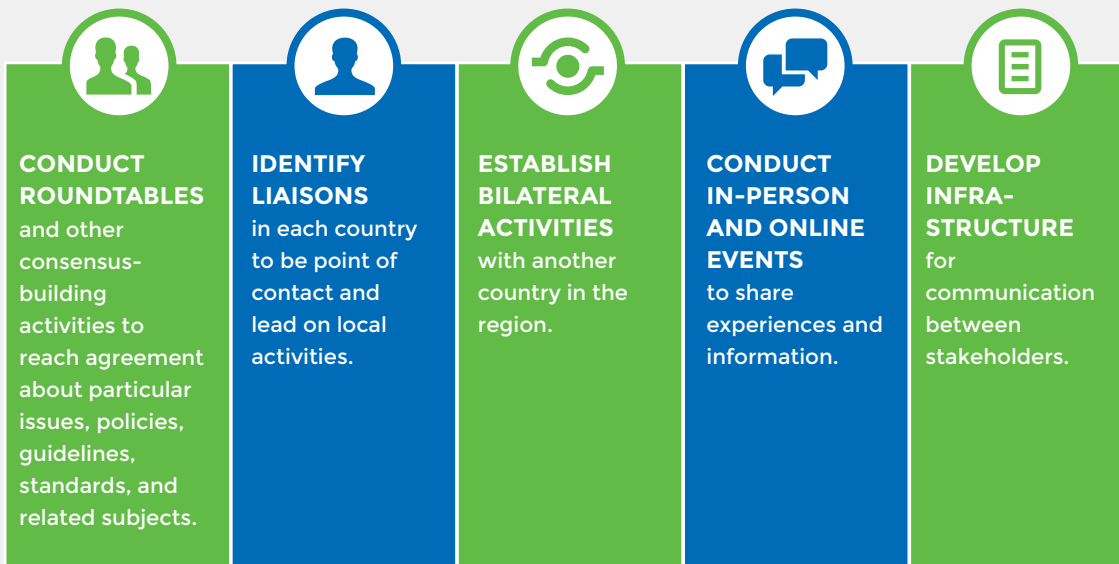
CONDUCT ROUNDTABLES and other consensus-building activities to reach agreement about particular issues, policies, guidelines, standards, and related subjects.

IDENTIFY LIAISONS in each country to be point of contact and lead on local activities.

ESTABLISH BILATERAL ACTIVITIES with another country in the region.

CONDUCT IN-PERSON AND ONLINE EVENTS to share experiences and information.

DEVELOP INFRA-STRUCTURE for communication between stakeholders.